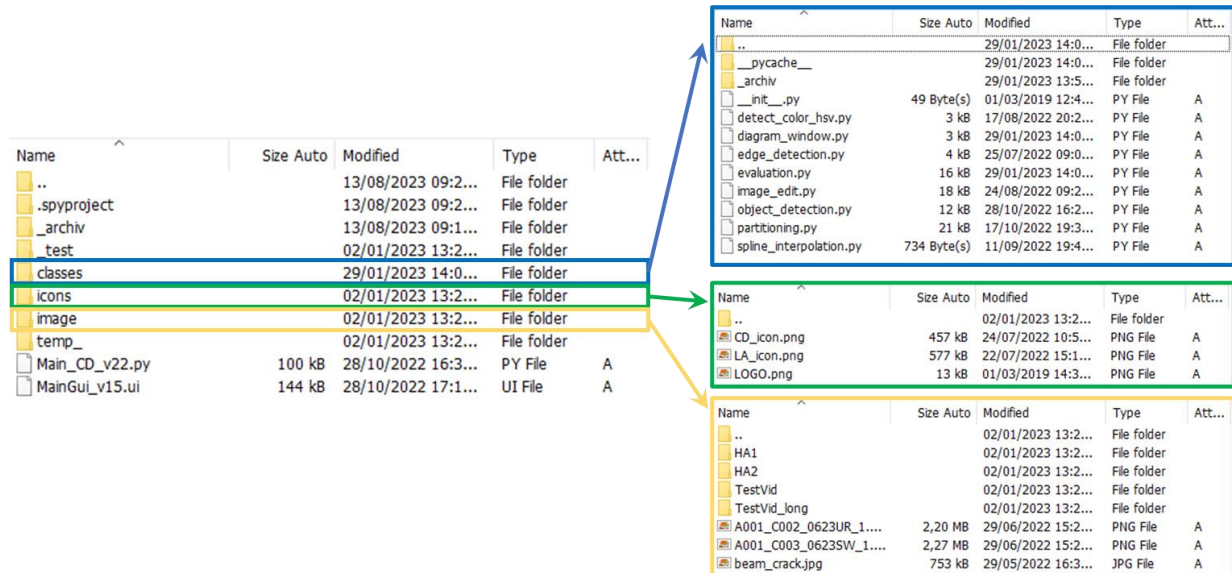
| Name | Size Auto | Modified | Type | Att... |
|---|---|---|---|---|
| .. | | 13/08/2023 09:2... | File folder | |
| .spyproject | | 13/08/2023 09:2... | File folder | |
| _archiv | | 13/08/2023 09:1... | File folder | |
| _test | | 02/01/2023 13:2... | File folder | |
| classes | | 29/01/2023 14:0... | File folder | |
| icons | | 02/01/2023 13:2... | File folder | |
| image | | 02/01/2023 13:2... | File folder | |
| temp_ | | 02/01/2023 13:2... | File folder | |
| Main_CD_v22.py | 100 kB | 28/10/2022 16:3... | PY File | A |
| MainGui_v15.ui | 144 kB | 28/10/2022 17:1... | UI File | A |

| Name | Size Auto | Modified | Type | Att... |
|---|---|---|---|---|
| .. | | 29/01/2023 14:0... | File folder | |
| __pycache__ | | 29/01/2023 14:0... | File folder | |
| _archiv | | 29/01/2023 13:5... | File folder | |
| __init__.py | 49 Byte(s) | 01/03/2019 12:4... | PY File | A |
| detect_color_hsv.py | 3 kB | 17/08/2022 20:2... | PY File | A |
| diagram_window.py | 3 kB | 29/01/2023 14:0... | PY File | A |
| edge_detection.py | 4 kB | 25/07/2022 09:0... | PY File | A |
| evaluation.py | 16 kB | 29/01/2023 14:0... | PY File | A |
| image_edit.py | 18 kB | 24/08/2022 09:2... | PY File | A |
| object_detection.py | 12 kB | 28/10/2022 16:2... | PY File | A |
| partitioning.py | 21 kB | 17/10/2022 19:3... | PY File | A |
| spline_interpolation.py | 734 Byte(s) | 11/09/2022 19:4... | PY File | A |

| Name | Size Auto | Modified | Type | Att... |
|---|---|---|---|---|
| .. | | 02/01/2023 13:2... | File folder | |
| CD_icon.png | 457 kB | 24/07/2022 10:5... | PNG File | A |
| LA_icon.png | 577 kB | 22/07/2022 15:1... | PNG File | A |
| LOGO.png | 13 kB | 01/03/2019 14:3... | PNG File | A |

| Name | Size Auto | Modified | Type | Att... |
|---|---|---|---|---|
| .. | | 02/01/2023 13:2... | File folder | |
| HA1 | | 02/01/2023 13:2... | File folder | |
| HA2 | | 02/01/2023 13:2... | File folder | |
| TestVid | | 02/01/2023 13:2... | File folder | |
| TestVid_long | | 02/01/2023 13:2... | File folder | |
| A001_C002_0623UR_1.... | 2,20 MB | 29/06/2022 15:2... | PNG File | A |
| A001_C003_0623SW_1.... | 2,27 MB | 29/06/2022 15:2... | PNG File | A |
| beam_crack.jpg | 753 kB | 29/05/2022 16:3... | JPG File | A |